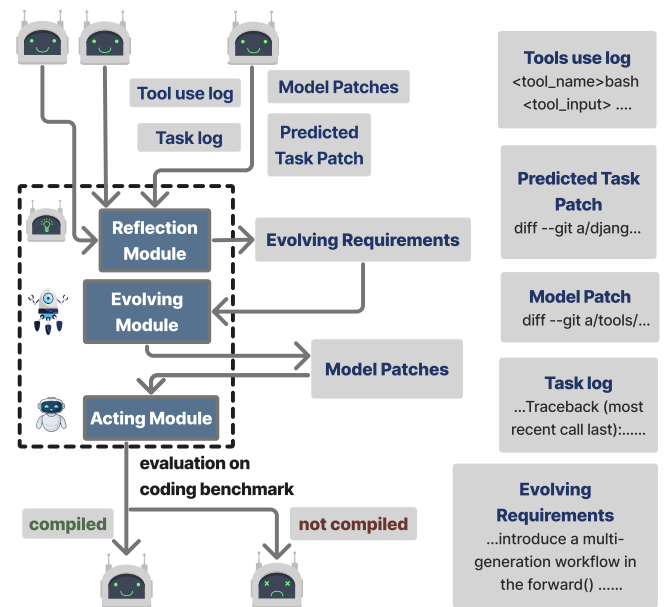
Tool use log

Task log

Model Patches

Predicted Task Patch

Reflection Module

Evolving Requirements

Evolving Module

Model Patches

Acting Module

evaluation on coding benchmark

compiled

not compiled

Tools use log
<tool_name>bash
<tool_input> ....

Predicted Task Patch
diff --git a/djang...

Model Patch
diff --git a/tools/...

Task log
...Traceback (most recent call last):......

Evolving Requirements
...introduce a multi-generation workflow in the forward() ......